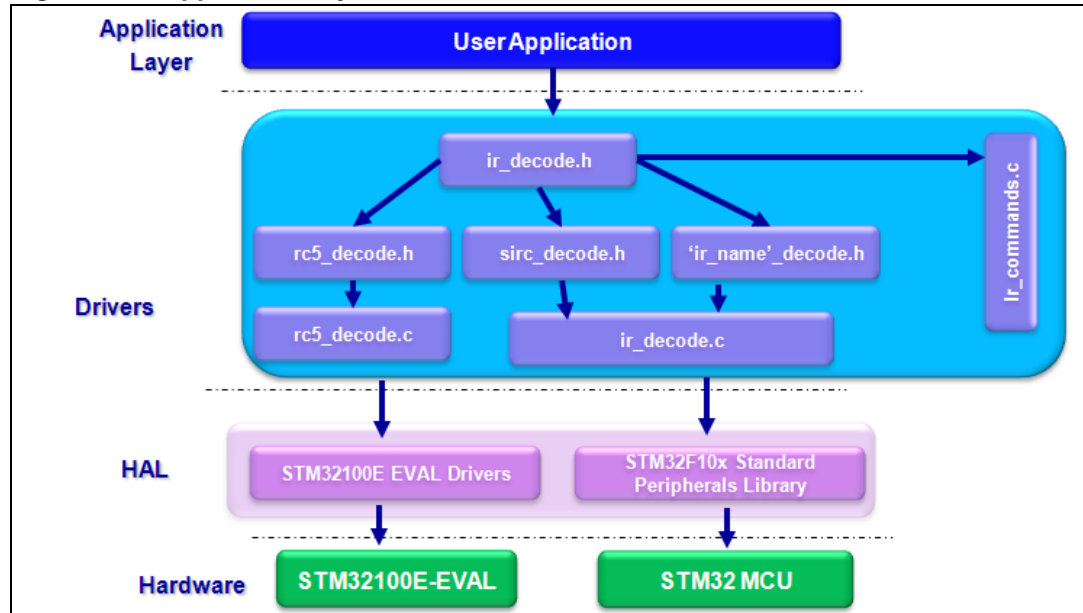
Application Layer

UserApplication

ir_decode.h

Ir_commands.c

rc5_decode.h

sirc_decode.h

'ir_name'_decode.h

Drivers

rc5_decode.c

ir_decode.c

HAL

STM32100E EVAL Drivers

STM32F10x Standard Peripherals Library

Hardware

STM32100E-EVAL

STM32 MCU